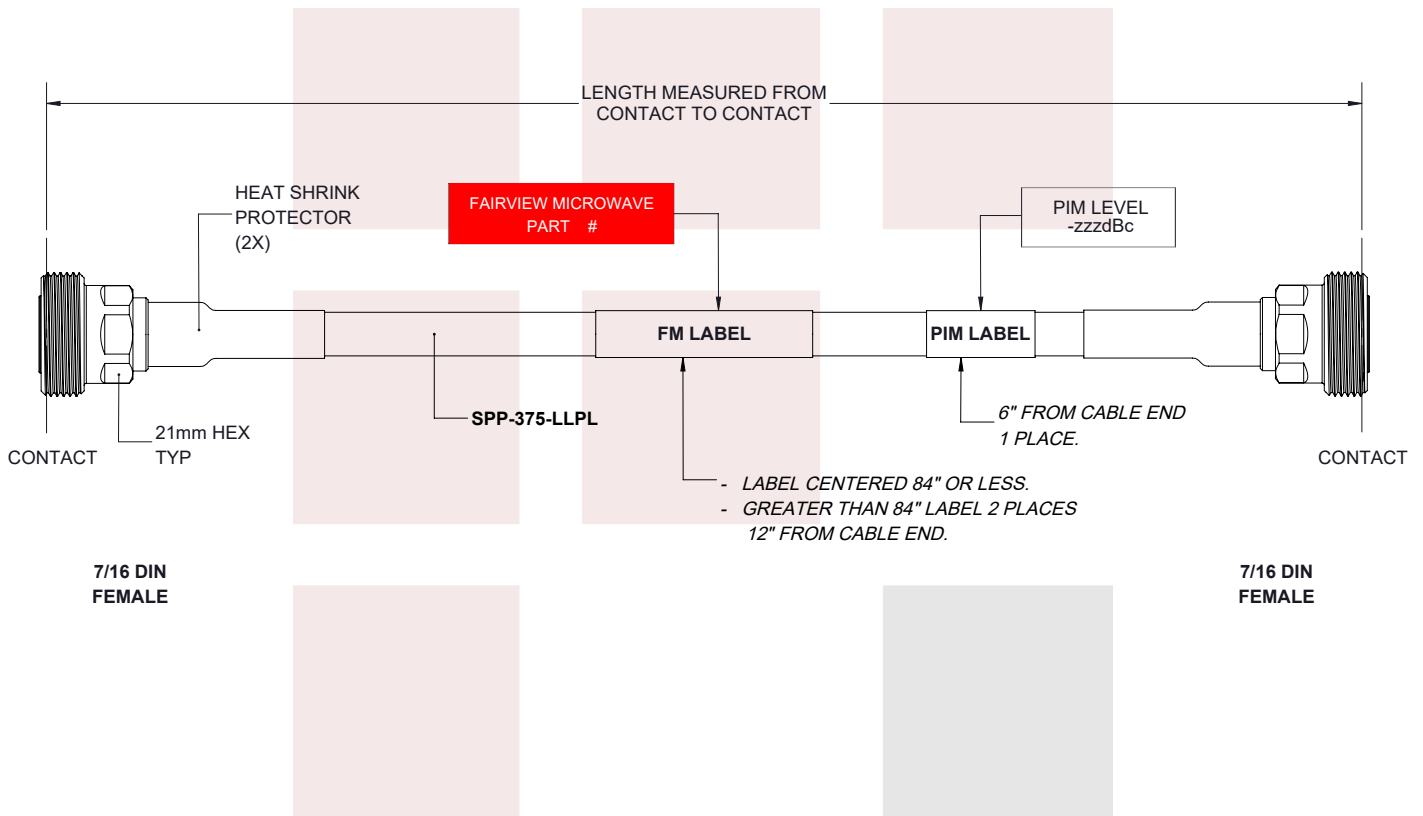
LENGTH MEASURED FROM CONTACT TO CONTACT

HEAT SHRINK PROTECTOR (2X)

FAIRVIEW MICROWAVE PART #

PIM LEVEL -zzzdBc

FM LABEL

PIM LABEL

SPP-375-LLPL

21mm HEX TYP

CONTACT

CONTACT

6" FROM CABLE END 1 PLACE.

- LABEL CENTERED 84" OR LESS.
- GREATER THAN 84" LABEL 2 PLACES 12" FROM CABLE END.

7/16 DIN FEMALE

7/16 DIN FEMALE